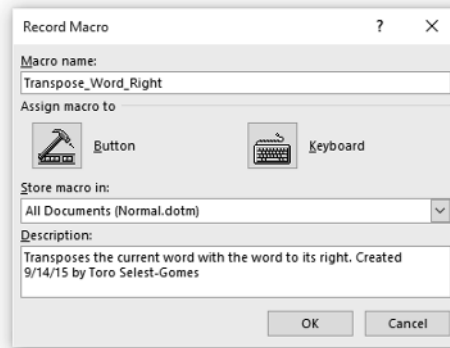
Record Macro

?

X

Macro name:

Transpose_Word_Right

Assign macro to

Button

Keyboard

Store macro in:

All Documents (Normal.dotm)

Description:

Transposes the current word with the word to its right. Created 9/14/15 by Toro Selest-Gomes

OK

Cancel